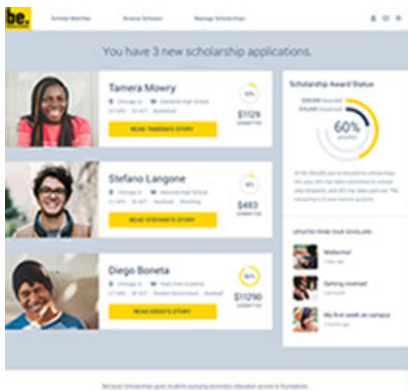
be.

Scholar Matches Browse Scholars Manage Scholarships

You have 3 new scholarship applications.

Tamera Mowry

Chicago, IL · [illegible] High School

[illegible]

READ TAMERA'S STORY

$1129

COMMITTED

Stefano Langone

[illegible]

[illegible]

READ STEFANO'S STORY

$493

COMMITTED

Diego Boneta

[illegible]

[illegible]

READ DIEGO'S STORY

$11290

COMMITTED

Scholarship Award Status

60%

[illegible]

UPDATES FROM YOUR SCHOLARS

Midterms!

Getting involved

My first week on campus

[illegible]